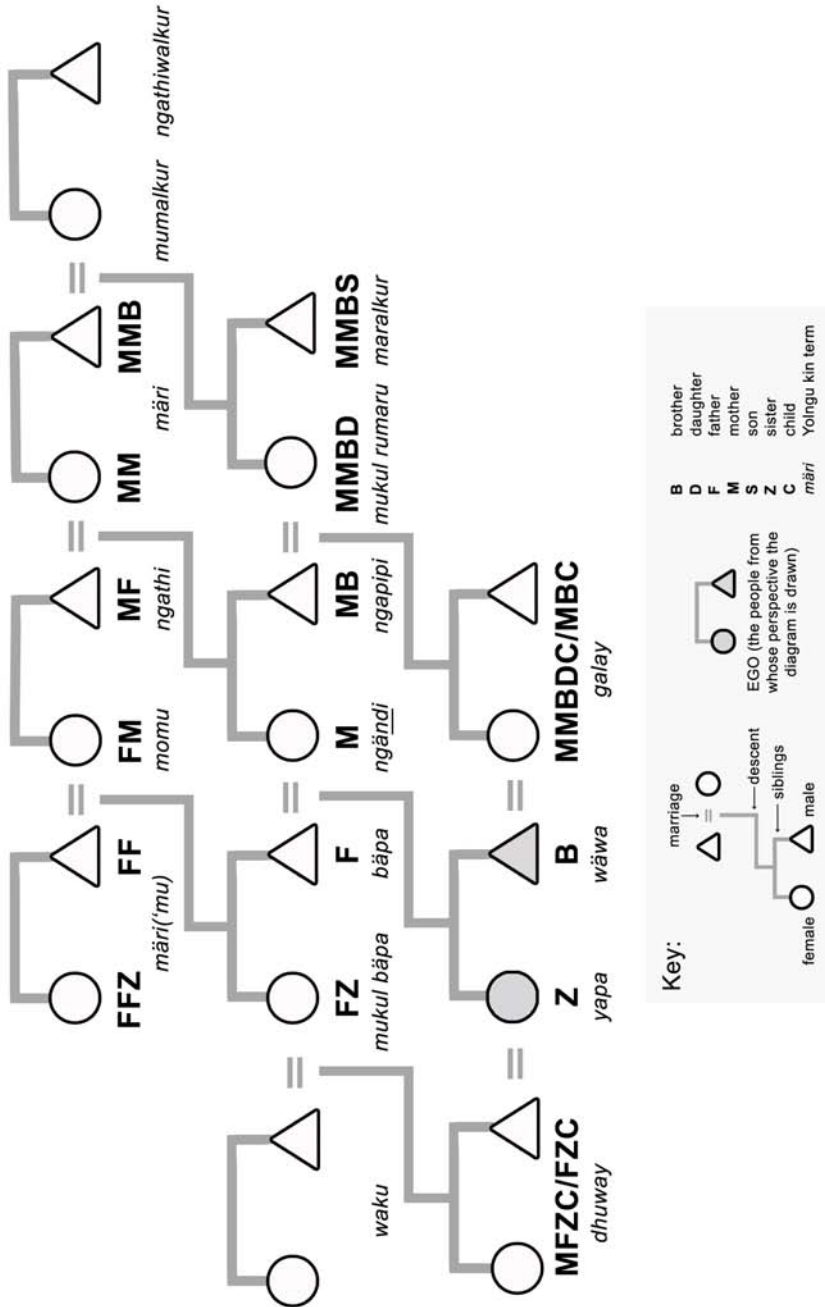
mumalkur ngathiwalkur

MMB
märi
MM

MMBS
maralkur
MMBD
mukul rumaru

MF
ngathi
FM
momu

MB
ngapipi
M
ngändi

MMBDC/MBC
galay

FF
märi('mu)
FFZ

F
bäpa
FZ
mukul bäpa

B
wäwa
Z
yapa

waku

MFZC/FZC
dhuway

Key:
marriage
descent
siblings
male
female

EGO (the people from whose perspective the diagram is drawn)

B brother
D daughter
F father
M mother
S son
Z sister
C child
märi Yolngu kin term